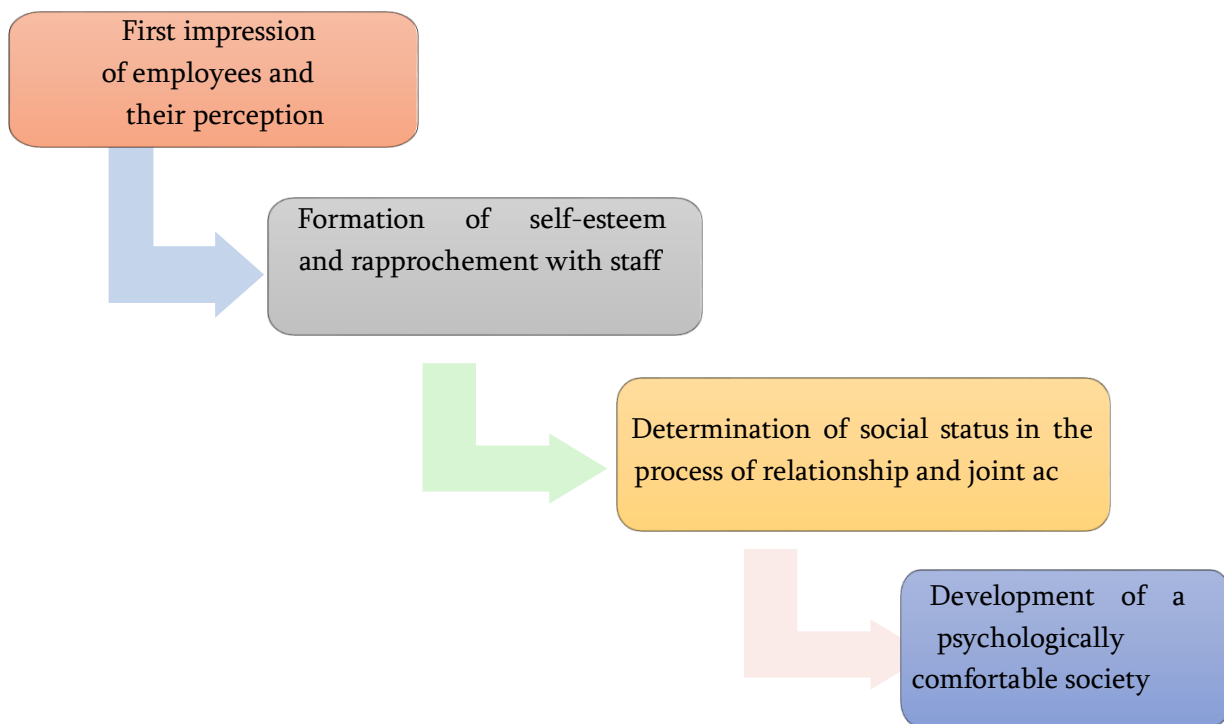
First impression of employees and their perception

Formation of self-esteem and rapprochement with staff

Determination of social status in the process of relationship and joint ac

Development of a psychologically comfortable society